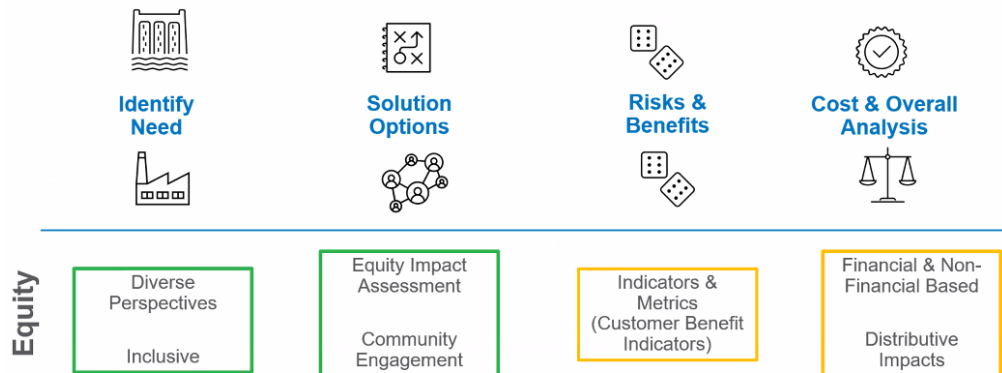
Identify Need

Solution Options

Risks & Benefits

Cost & Overall Analysis

Equity

Diverse Perspectives

Inclusive

Equity Impact Assessment

Community Engagement

Indicators & Metrics (Customer Benefit Indicators)

Financial & Non-Financial Based

Distributive Impacts